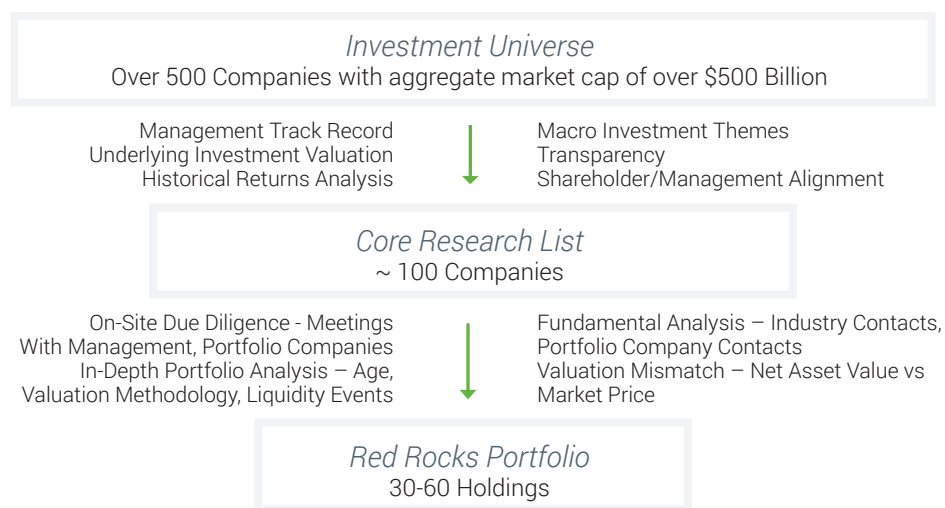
Investment Universe
Over 500 Companies with aggregate market cap of over \$500 Billion

Management Track Record
Underlying Investment Valuation
Historical Returns Analysis

Macro Investment Themes
Transparency
Shareholder/Management Alignment

Core Research List
~ 100 Companies

On-Site Due Diligence - Meetings With Management, Portfolio Companies
In-Depth Portfolio Analysis – Age, Valuation Methodology, Liquidity Events

Fundamental Analysis – Industry Contacts, Portfolio Company Contacts
Valuation Mismatch – Net Asset Value vs Market Price

Red Rocks Portfolio
30-60 Holdings